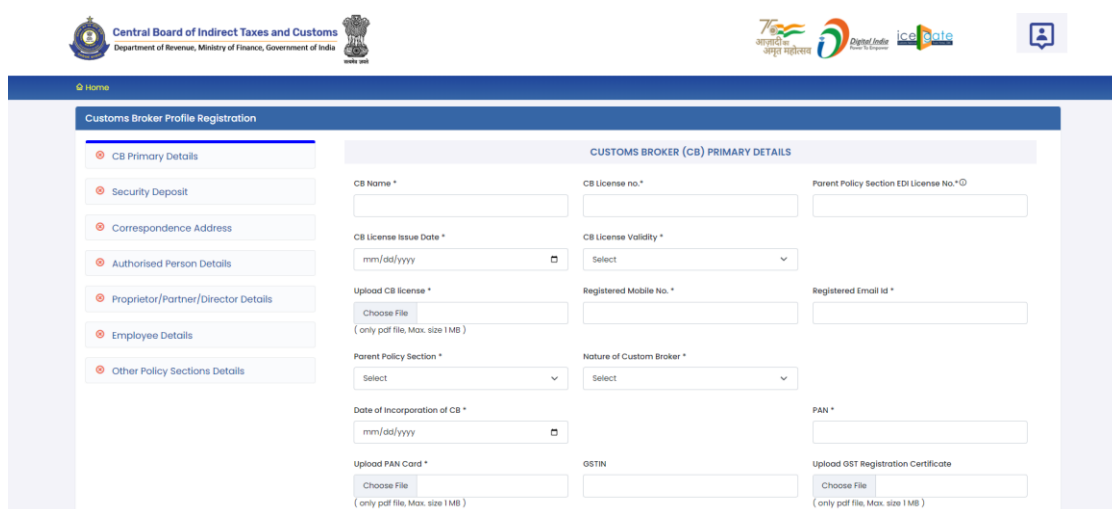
Central Board of Indirect Taxes and Customs
Department of Revenue, Ministry of Finance, Government of India

सत्यमेव जयते

आज़ादी का अमृत महोत्सव

Digital India
Power To Empower

icegate

Home

Customs Broker Profile Registration

CB Primary Details

Security Deposit

Correspondence Address

Authorised Person Details

Proprietor/Partner/Director Details

Employee Details

Other Policy Sections Details

CUSTOMS BROKER (CB) PRIMARY DETAILS

CB Name *

CB License no.*

Parent Policy Section EDI License No.*

CB License Issue Date *

mm/dd/yyyy

CB License Validity *

Select

Upload CB license *

Choose File

( only pdf file, Max. size 1 MB )

Registered Mobile No. *

Registered Email Id *

Parent Policy Section *

Select

Nature of Custom Broker *

Select

Date of Incorporation of CB *

mm/dd/yyyy

PAN *

Upload PAN Card *

Choose File

( only pdf file, Max. size 1 MB )

GSTIN

Upload GST Registration Certificate

Choose File

( only pdf file, Max. size 1 MB )